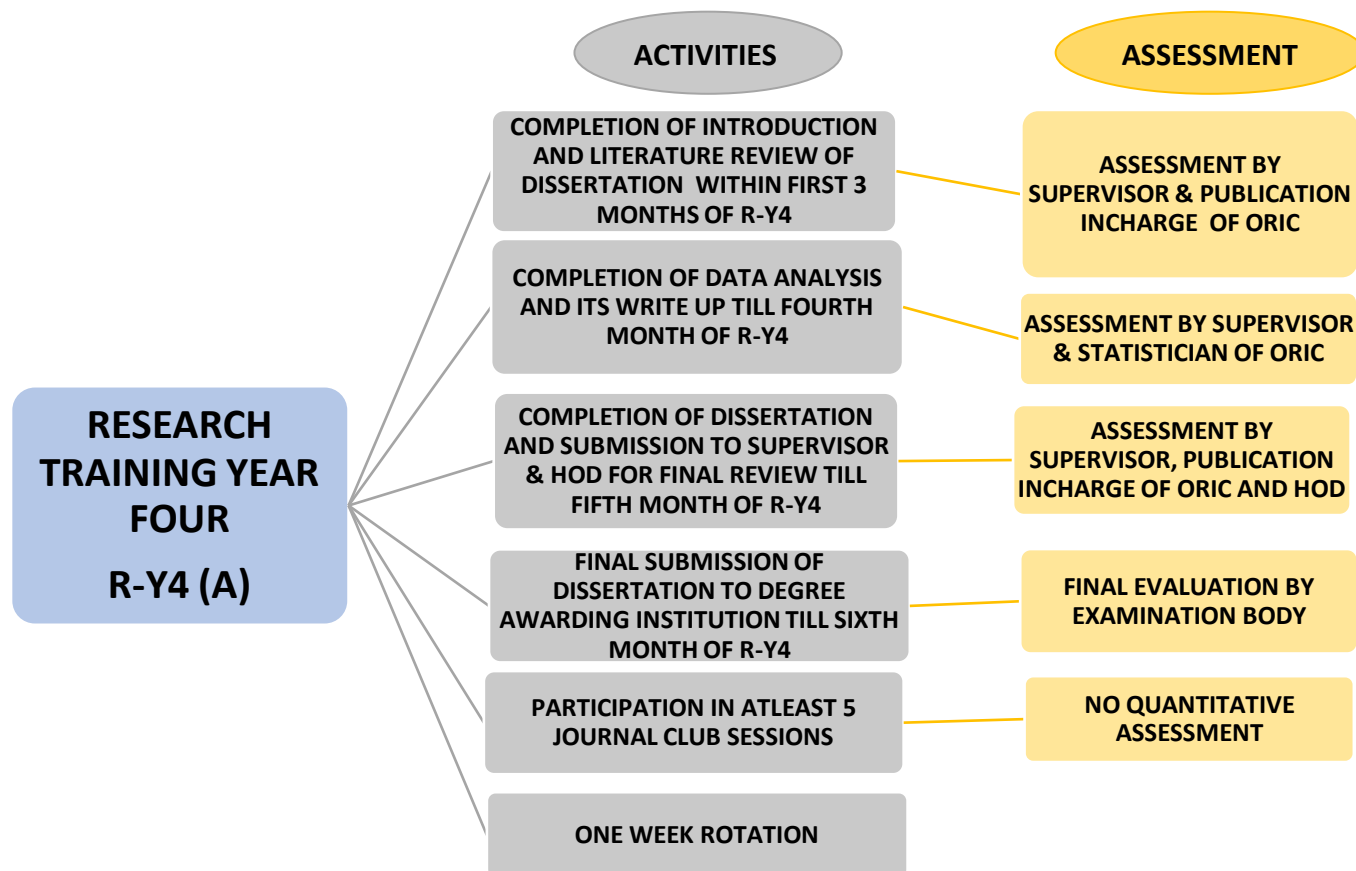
ACTIVITIES

ASSESSMENT

RESEARCH TRAINING YEAR FOUR

R-Y4 (A)

COMPLETION OF INTRODUCTION AND LITERATURE REVIEW OF DISSERTATION WITHIN FIRST 3 MONTHS OF R-Y4

ASSESSMENT BY SUPERVISOR & PUBLICATION INCHARGE OF ORIC

COMPLETION OF DATA ANALYSIS AND ITS WRITE UP TILL FOURTH MONTH OF R-Y4

ASSESSMENT BY SUPERVISOR & STATISTICIAN OF ORIC

COMPLETION OF DISSERTATION AND SUBMISSION TO SUPERVISOR & HOD FOR FINAL REVIEW TILL FIFTH MONTH OF R-Y4

ASSESSMENT BY SUPERVISOR, PUBLICATION INCHARGE OF ORIC AND HOD

FINAL SUBMISSION OF DISSERTATION TO DEGREE AWARDING INSTITUTION TILL SIXTH MONTH OF R-Y4

FINAL EVALUATION BY EXAMINATION BODY

PARTICIPATION IN ATLEAST 5 JOURNAL CLUB SESSIONS

NO QUANTITATIVE ASSESSMENT

ONE WEEK ROTATION